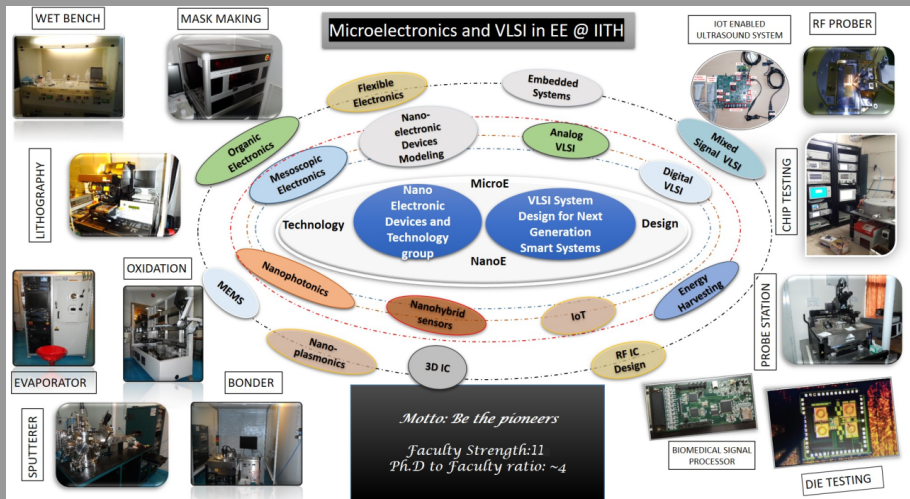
Microelectronics and VLSI in EE @ IITH

WET BENCH

MASK MAKING

IOT ENABLED ULTRASOUND SYSTEM

RF PROBER

LITHOGRAPHY

CHIP TESTING

Flexible Electronics

Embedded Systems

Organic Electronics

Nano-electronic Devices Modeling

Analog VLSI

Mixed Signal VLSI

Mesoscopic Electronics

Digital VLSI

MicroE

Technology

Nano Electronic Devices and Technology group

VLSI System Design for Next Generation Smart Systems

Design

NanoE

OXIDATION

MEMS

Nanophotonics

Energy Harvesting

PROBE STATION

Nanohybrid sensors

IoT

Nano-plasmonics

RF IC Design

3D IC

EVAPORATOR

BONDER

Motto: Be the pioneers

Faculty Strength:11
Ph.D to Faculty ratio: ~4

SPUTTERER

BIOMEDICAL SIGNAL PROCESSOR

DIE TESTING